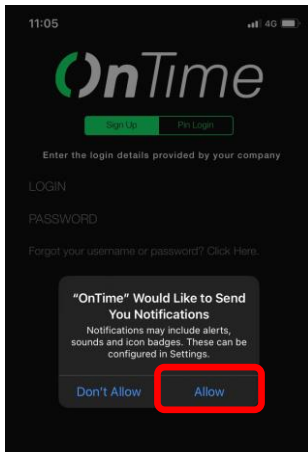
11:05

4G

OnTime

Sign Up

Pin Login

Enter the login details provided by your company

LOGIN

PASSWORD

Forgot your username or password? Click Here.

"OnTime" Would Like to Send You Notifications

Notifications may include alerts, sounds and icon badges. These can be configured in Settings.

Don't Allow

Allow